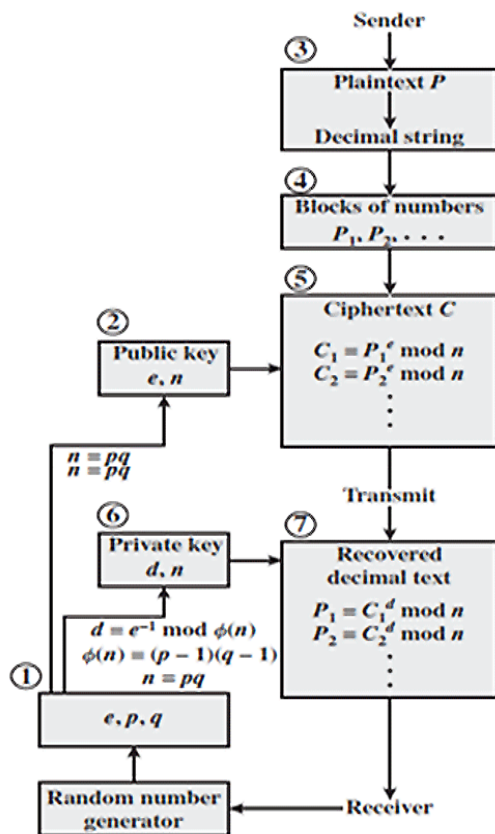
Sender

3

Plaintext $P$

Decimal string

4

Blocks of numbers

$P_1, P_2, \ldots$

5

Ciphertext $C$

$C_1 = P_1^e \bmod n$

$C_2 = P_2^e \bmod n$

$\vdots$

2

Public key

$e, n$

$n = pq$

$n = pq$

Transmit

6

Private key

$d, n$

7

Recovered decimal text

$P_1 = C_1^d \bmod n$

$P_2 = C_2^d \bmod n$

$\vdots$

$d = e^{-1} \bmod \phi(n)$

$\phi(n) = (p-1)(q-1)$

$n = pq$

1

$e, p, q$

Random number generator

Receiver